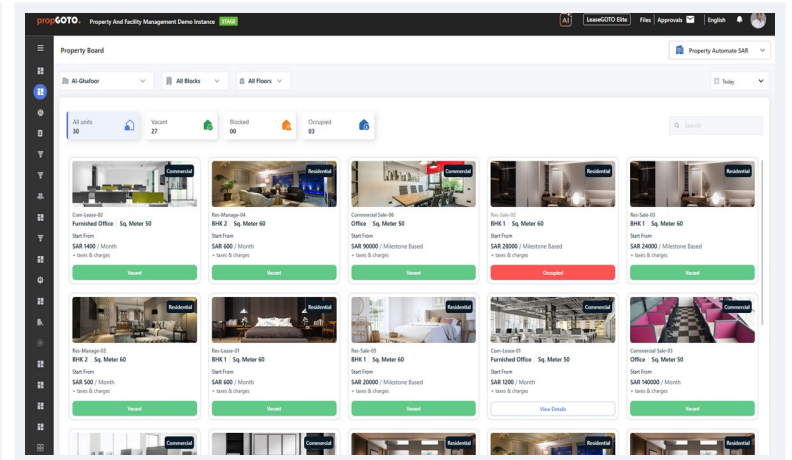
propGOTO Property And Facility Management Demo Instance STAGE

AI LeaseGOTO Elite Files Approvals English

Property Board

Property Automate SAR

Al-Ghafoor All Blocks All Floors Today

All units 30

Vacant 27

Blocked 00

Occupied 03

Search

Commercial
Com-Lease-02
Furnished Office | Sq. Meter 50
Start From
SAR 1400 / Month
+ taxes & charges
Vacant

Residential
Res-Manage-04
BHK 2 | Sq. Meter 60
Start From
SAR 600 / Month
+ taxes & charges
Vacant

Commercial
Commercial Sale-06
Office | Sq. Meter 50
Start From
SAR 90000 / Milestone Based
+ taxes & charges
Vacant

Residential
Res-Sale-02
BHK 1 | Sq. Meter 60
Start From
SAR 28000 / Milestone Based
+ taxes & charges
Occupied

Residential
Res-Sale-03
BHK 1 | Sq. Meter 60
Start From
SAR 24000 / Milestone Based
+ taxes & charges
Vacant

Residential
Res-Manage-02
BHK 2 | Sq. Meter 60
Start From
SAR 500 / Month
+ taxes & charges
Vacant

Residential
Res-Lease-03
BHK 1 | Sq. Meter 60
Start From
SAR 600 / Month
+ taxes & charges
Vacant

Residential
Res-Sale-05
BHK 1 | Sq. Meter 60
Start From
SAR 20000 / Milestone Based
+ taxes & charges
Vacant

Commercial
Com-Lease-01
Furnished Office | Sq. Meter 50
Start From
SAR 1200 / Month
+ taxes & charges
View Details

Commercial
Commercial Sale-03
Office | Sq. Meter 50
Start From
SAR 140000 / Milestone Based
+ taxes & charges
Vacant

Commercial Commercial Residential Residential Commercial